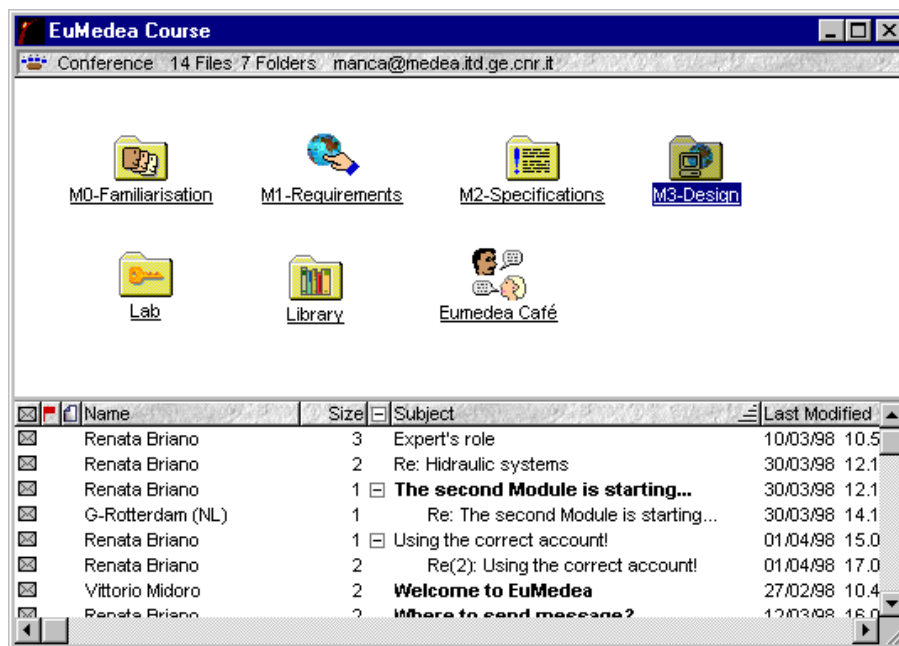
EuMedea Course

Conference 14 Files 7 Folders manca@medea.itd.ge.cnr.it

M0-Familiarisation

M1-Requirements

M2-Specifications

M3-Design

Lab

Library

Eumedea Café

| Name | Size | Subject | Last Modified |
|---|---|---|---|
| Renata Briano | 3 | Expert's role | 10/03/98 10.5 |
| Renata Briano | 2 | Re: Hidraulic systems | 30/03/98 12.1 |
| Renata Briano | 1 | The second Module is starting... | 30/03/98 12.1 |
| G-Rotterdam (NL) | 1 | Re: The second Module is starting... | 30/03/98 14.1 |
| Renata Briano | 1 | Using the correct account! | 01/04/98 15.0 |
| Renata Briano | 2 | Re(2): Using the correct account! | 01/04/98 17.0 |
| Vittorio Midoro | 2 | Welcome to EuMedea | 27/02/98 10.4 |
| Renata Briano | 2 | Where to send message? | 12/03/98 16.0 |